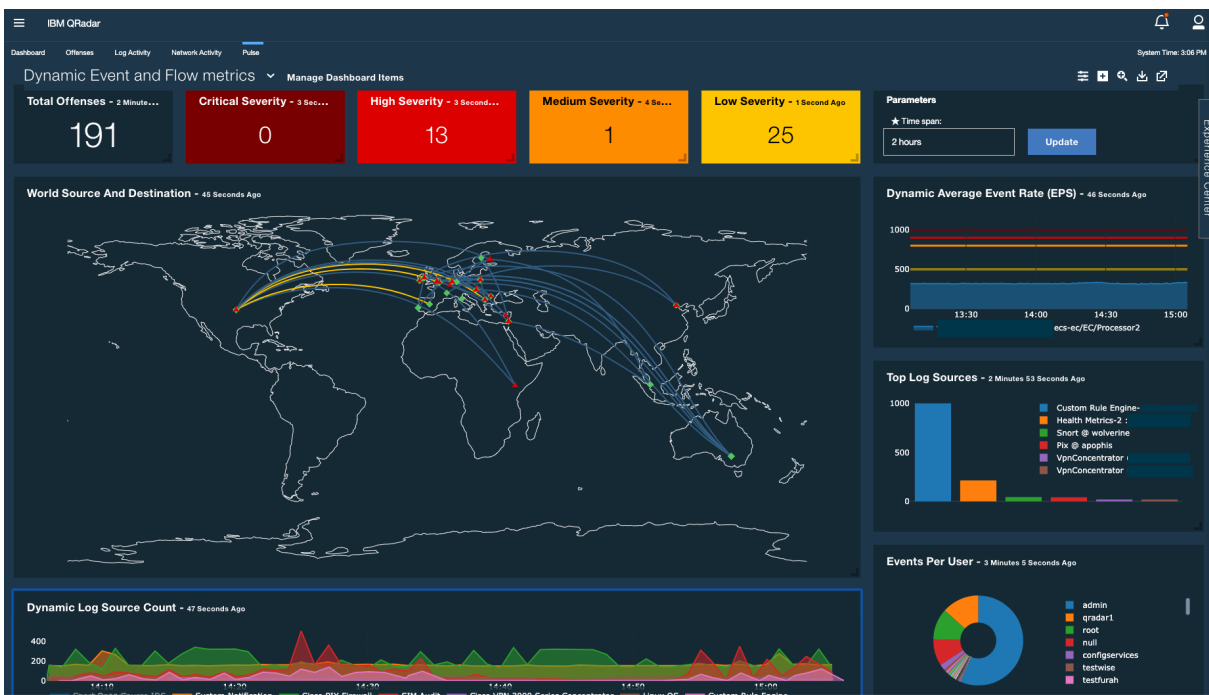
IBM QRadar

Dashboard Offenses Log Activity Network Activity Pulse

System Time: 3:06 PM

Dynamic Event and Flow metrics Manage Dashboard Items

Total Offenses - 2 Minute...
191

Critical Severity - 3 Sec...
0

High Severity - 3 Second...
13

Medium Severity - 4 Se...
1

Low Severity - 1 Second Ago
25

Parameters
★ Time span:
2 hours
Update

Experience Center

World Source And Destination - 45 Seconds Ago

Dynamic Average Event Rate (EPS) - 46 Seconds Ago

1000
500
0
13:30 14:00 14:30 15:00
ecs-ec/EC/Processor2

Top Log Sources - 2 Minutes 53 Seconds Ago

1000
500
0
Custom Rule Engine-
Health Metrics-2 :
Snort @ wolverine
Pix @ apophis
VpnConcentrator
VpnConcentrator

Events Per User - 3 Minutes 5 Seconds Ago

admin
qradar1
root
null
configservices
testwise
testfurah

Dynamic Log Source Count - 47 Seconds Ago

400
200
0
14:10 14:20 14:30 14:40 14:50 15:00